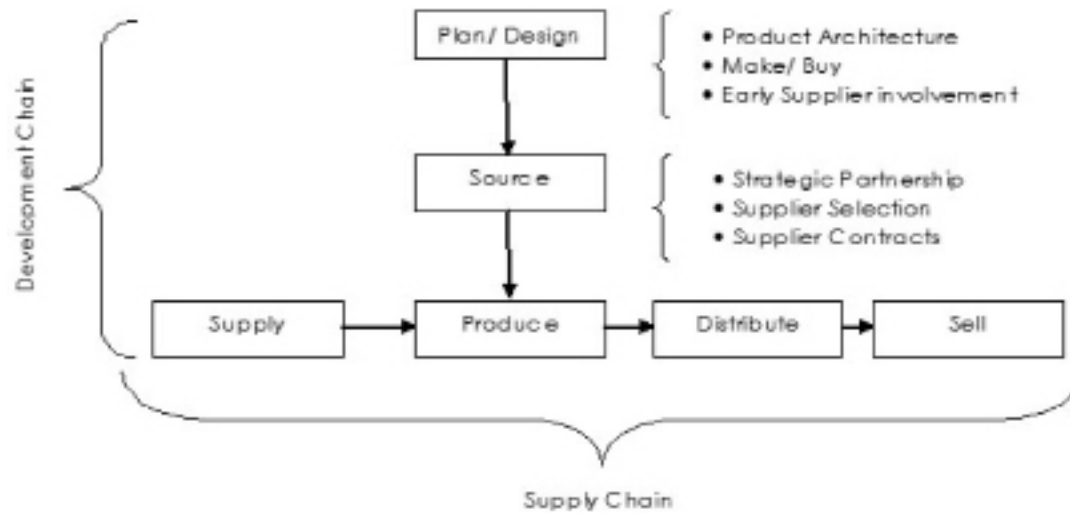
Development Chain

Plan/ Design

• Product Architecture
• Make/ Buy
• Early Supplier involvement

Source

• Strategic Partnership
• Supplier Selection
• Supplier Contracts

Supply

Produce

Distribute

Sell

Supply Chain